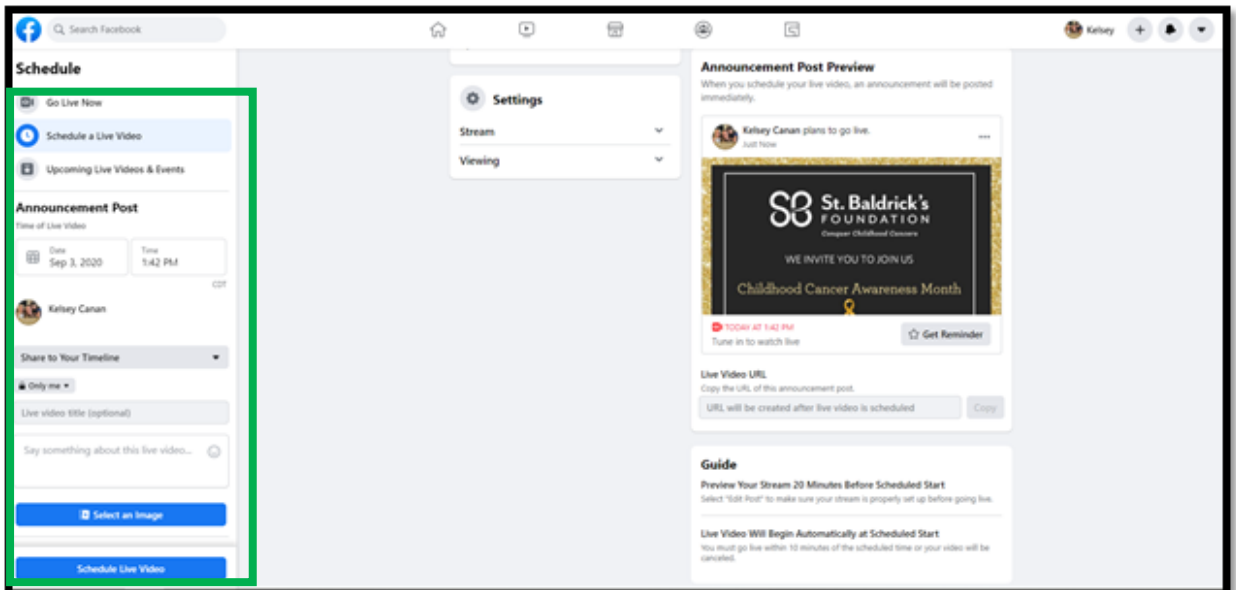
Search Facebook

Kelsey

Schedule

Go Live Now

Schedule a Live Video

Upcoming Live Videos & Events

Announcement Post

Time of Live Video

Date
Sep 3, 2020

Time
1:42 PM

CDT

Kelsey Canan

Share to Your Timeline

Only me

Live video title (optional)

Say something about this live video...

Select an Image

Schedule Live Video

Settings

Stream

Viewing

Announcement Post Preview

When you schedule your live video, an announcement will be posted immediately.

Kelsey Canan plans to go live.
Just Now

St. Baldrick's FOUNDATION
Conquer Childhood Cancers

WE INVITE YOU TO JOIN US

Childhood Cancer Awareness Month

TODAY AT 1:42 PM
Tune in to watch live

Get Reminder

Live Video URL

Copy the URL of this announcement post.

URL will be created after live video is scheduled

Copy

Guide

Preview Your Stream 20 Minutes Before Scheduled Start

Select "Edit Post" to make sure your stream is properly set up before going live.

Live Video Will Begin Automatically at Scheduled Start

You must go live within 10 minutes of the scheduled time or your video will be canceled.